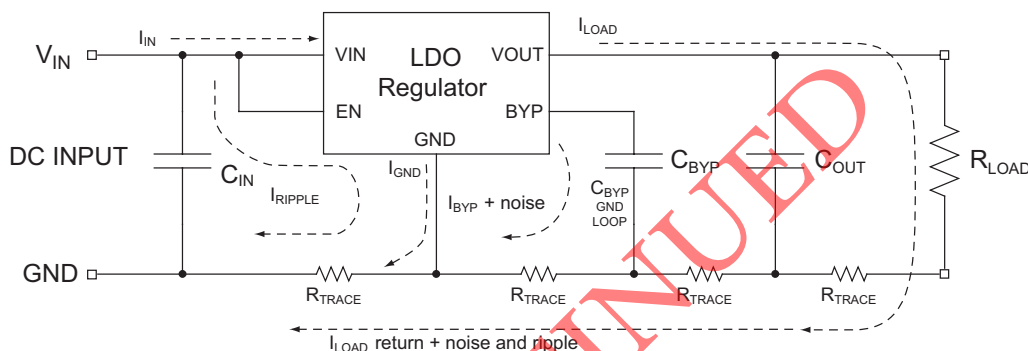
$V_{IN}$
$I_{IN}$
VIN
LDO
Regulator
VOUT
$I_{LOAD}$
EN
BYP
GND
DC INPUT
$C_{IN}$
$I_{RIPPLE}$
$I_{GND}$
$I_{BYP}$ + noise
$C_{BYP}$
$C_{BYP}$
GND
LOOP
$C_{OUT}$
$R_{LOAD}$
GND
$R_{TRACE}$
$R_{TRACE}$
$R_{TRACE}$
$R_{TRACE}$
$I_{LOAD}$ return + noise and ripple
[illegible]INUED